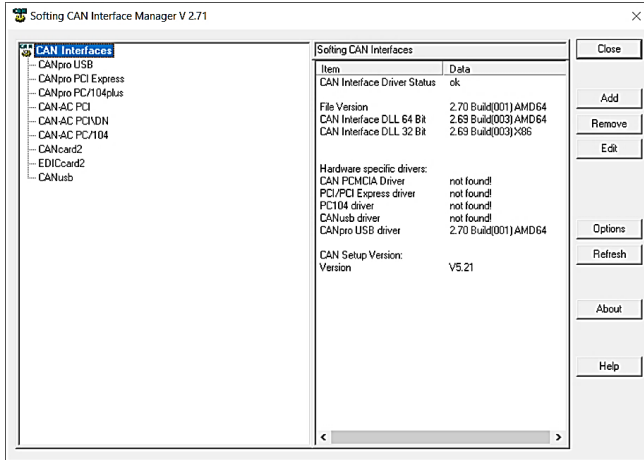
Softing CAN Interface Manager V 2.71

×

CAN Interfaces
CANpro USB
CANpro PCI Express
CANpro PC/104plus
CAN-AC PCI
CAN-AC PCI\DN
CAN-AC PC/104
CANcard2
EDICcard2
CANusb

Softing CAN Interfaces

| Item | Data |
|---|---|
| CAN Interface Driver Status | ok |
| File Version | 2.70 Build(001) AMD64 |
| CAN Interface DLL 64 Bit | 2.69 Build(003) AMD64 |
| CAN Interface DLL 32 Bit | 2.69 Build(003) X86 |
| Hardware specific drivers: | |
| CAN PCMCIA Driver | not found! |
| PCI/PCI Express driver | not found! |
| PC104 driver | not found! |
| CANusb driver | not found! |
| CANpro USB driver | 2.70 Build(001) AMD64 |
| CAN Setup Version: | |
| Version | V5.21 |

<
>

Close
Add
Remove
Edit
Options
Refresh
About
Help